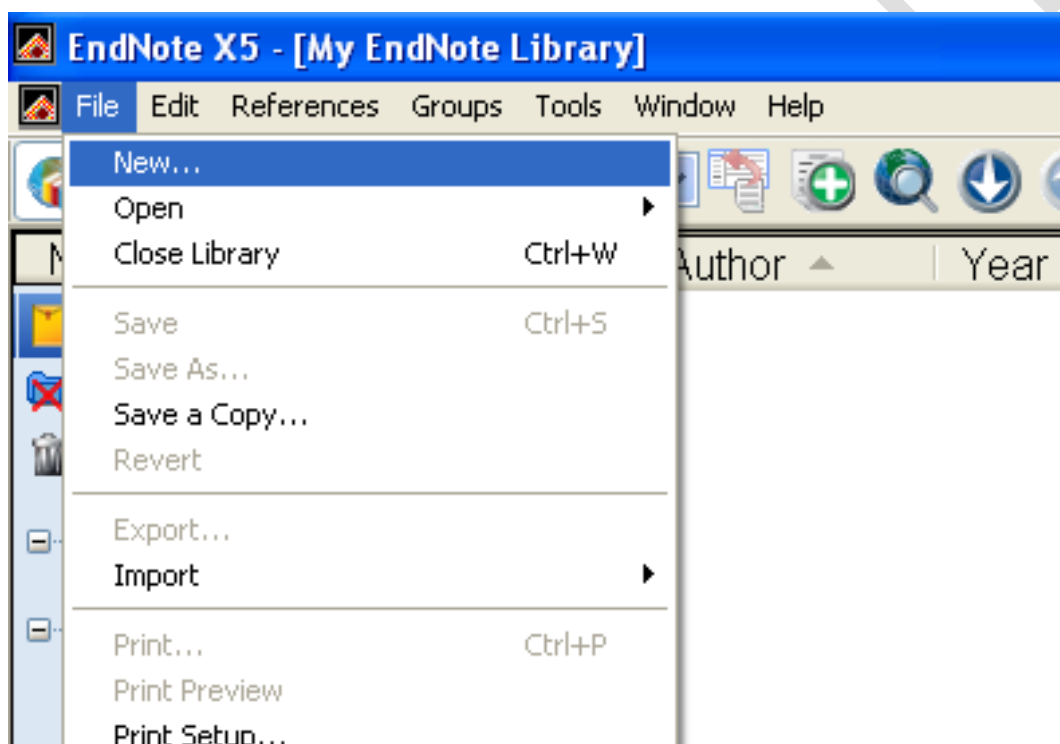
EndNote X5 - [My EndNote Library]

File Edit References Groups Tools Window Help

New...
Open
Close Library Ctrl+W
Save Ctrl+S
Save As...
Save a Copy...
Revert
Export...
Import
Print... Ctrl+P
Print Preview
Print Setup...

Author Year